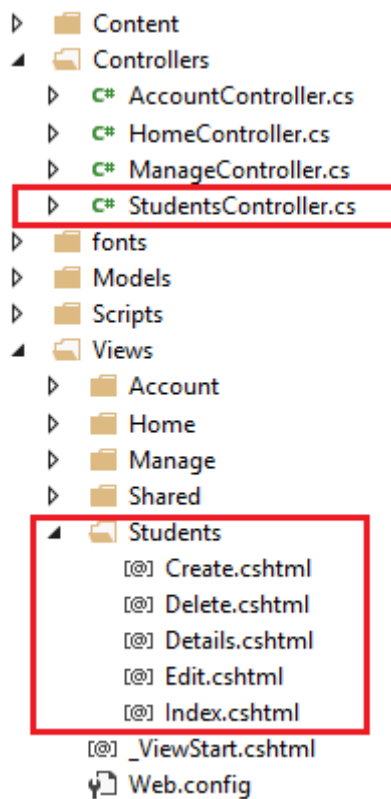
Content
Controllers
C# AccountController.cs
C# HomeController.cs
C# ManageController.cs
C# StudentsController.cs
fonts
Models
Scripts
Views
Account
Home
Manage
Shared
Students
[@] Create.cshtml
[@] Delete.cshtml
[@] Details.cshtml
[@] Edit.cshtml
[@] Index.cshtml
[@] _ViewStart.cshtml
Web.config